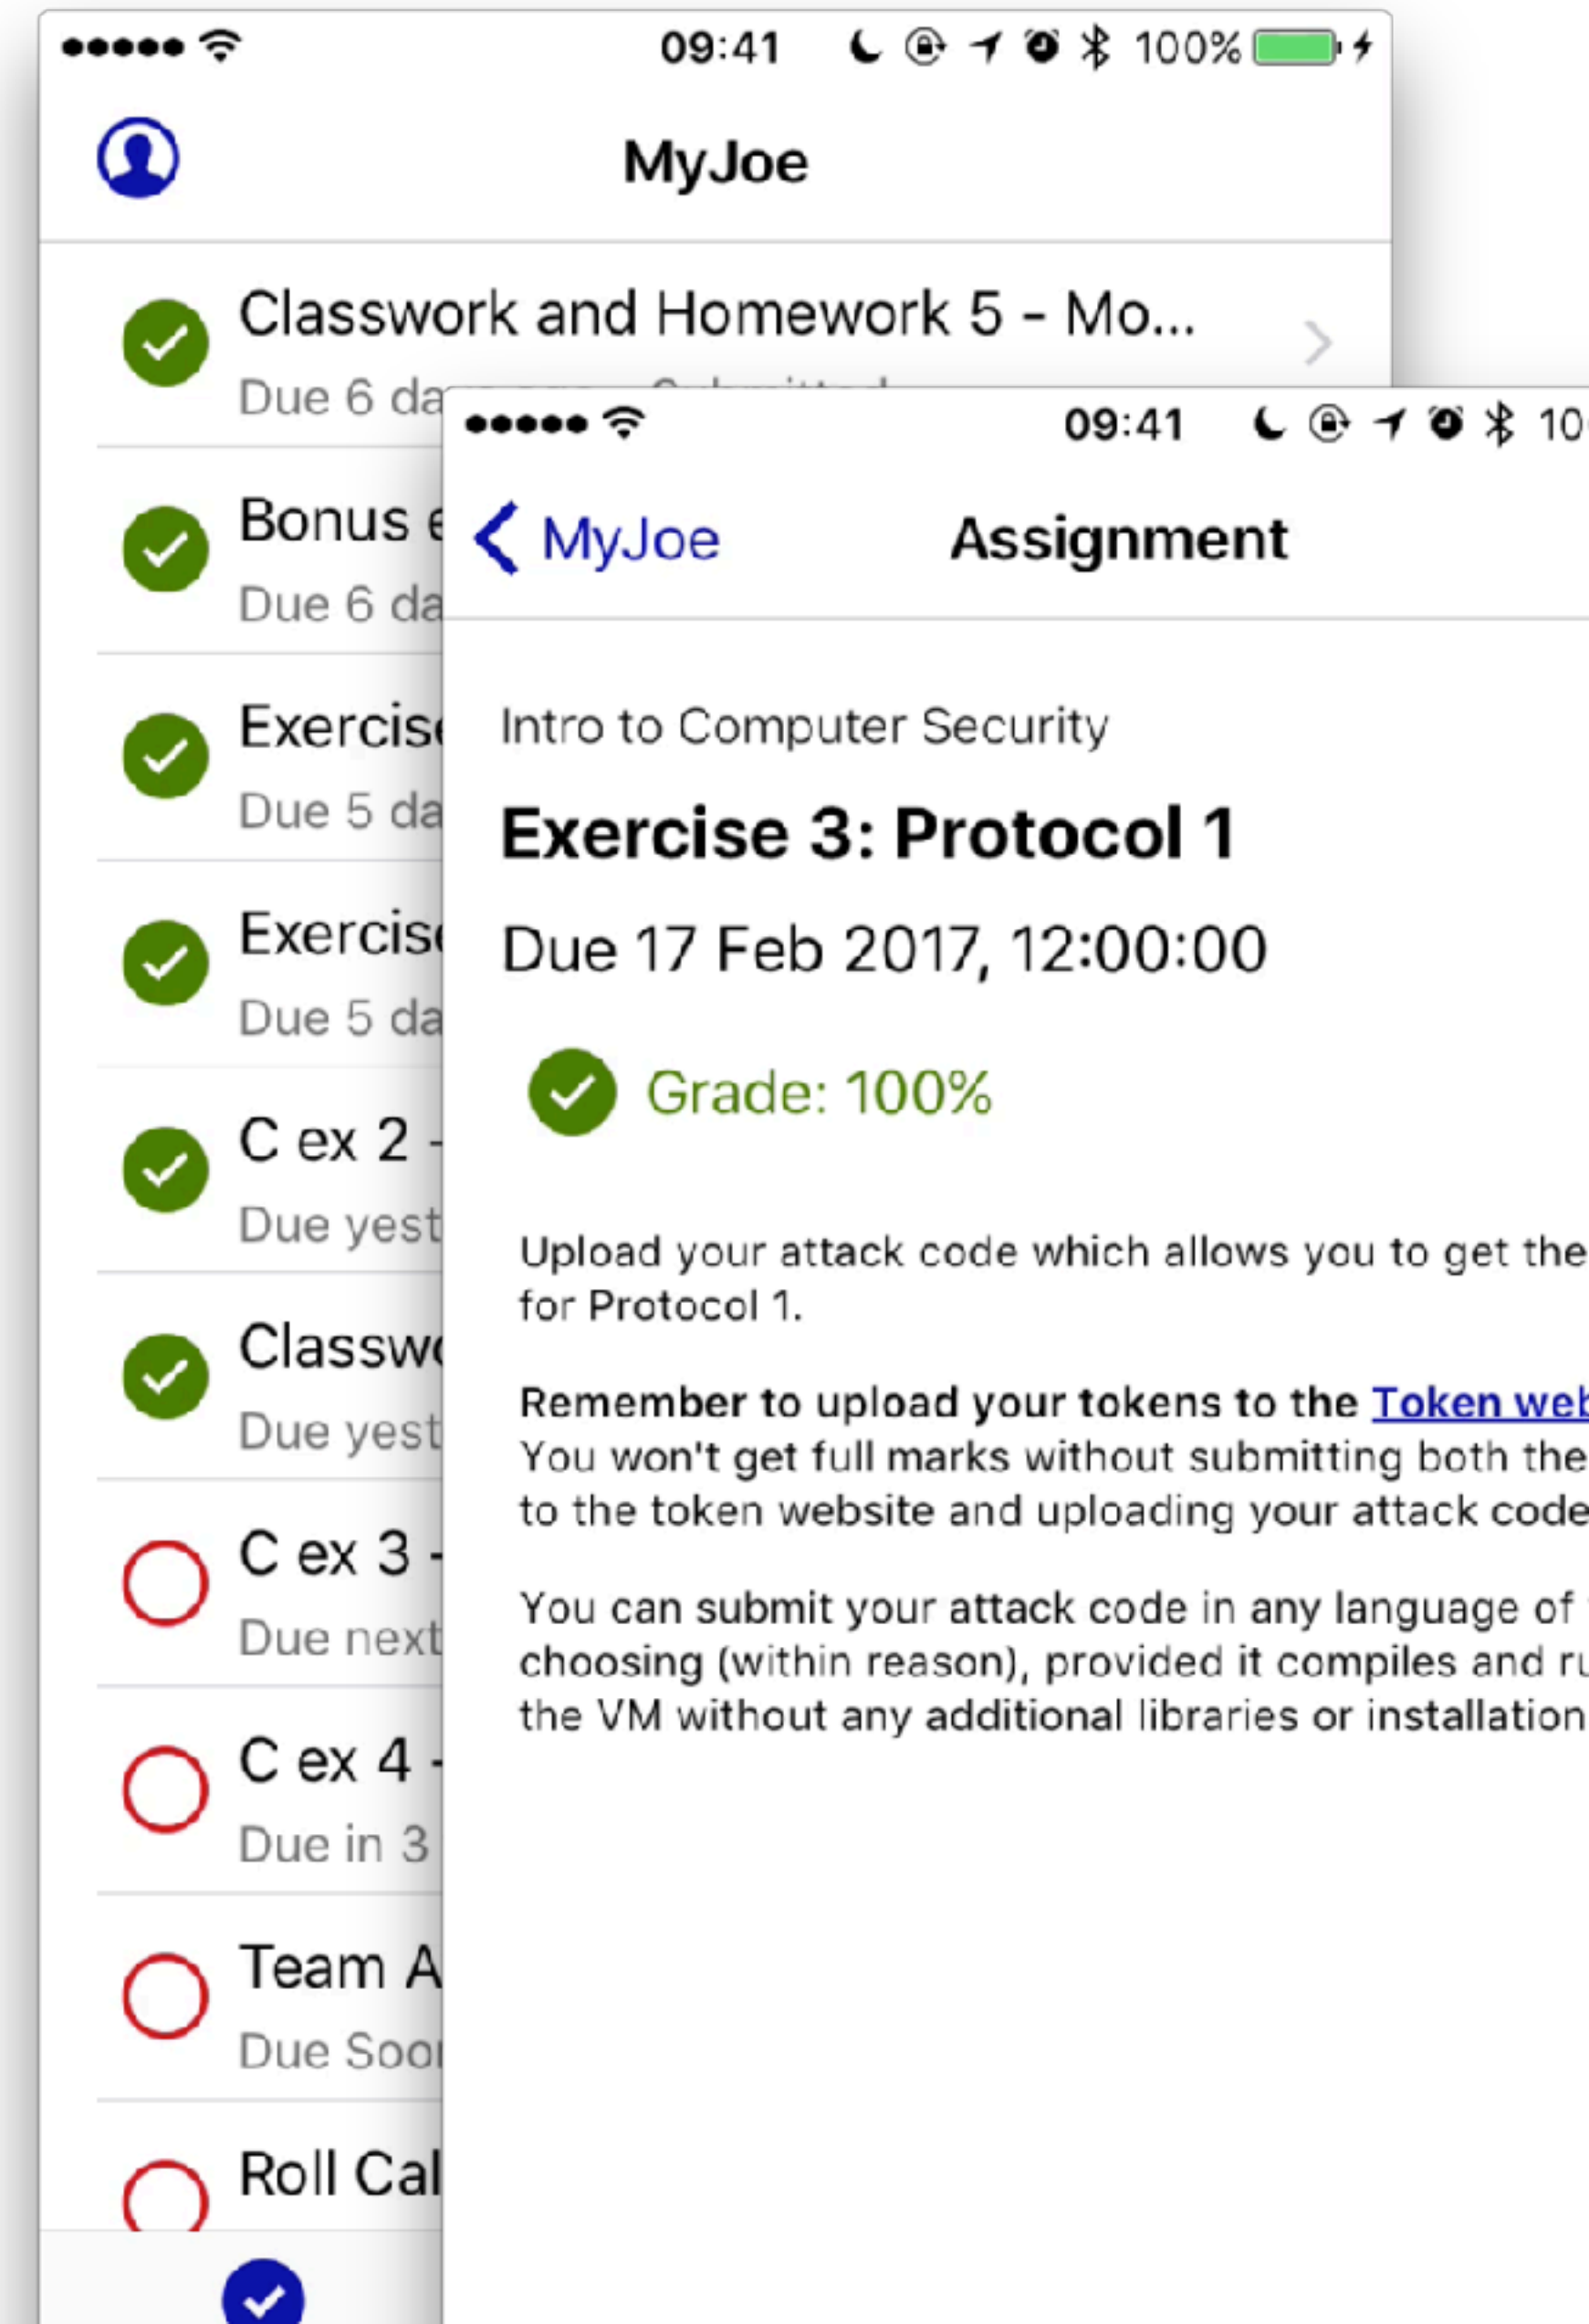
09:41 100%

MyJoe

Classwork and Homework 5 - Mo...

Due 6 da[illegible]

Bonus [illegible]

Due 6 da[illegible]

Exercis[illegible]

Due 5 da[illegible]

Exercis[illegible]

Due 5 da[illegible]

C ex 2 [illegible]

Due yest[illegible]

Classw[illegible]

Due yest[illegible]

C ex 3 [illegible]

Due next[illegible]

C ex 4 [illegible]

Due in 3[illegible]

Team A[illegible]

Due Soo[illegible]

Roll Cal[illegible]

09:41 10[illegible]

MyJoe Assignment

Intro to Computer Security

Exercise 3: Protocol 1

Due 17 Feb 2017, 12:00:00

Grade: 100%

Upload your attack code which allows you to get the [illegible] for Protocol 1.

Remember to upload your tokens to the Token we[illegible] You won't get full marks without submitting both the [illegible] to the token website and uploading your attack code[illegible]

You can submit your attack code in any language of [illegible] choosing (within reason), provided it compiles and r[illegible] the VM without any additional libraries or installation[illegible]